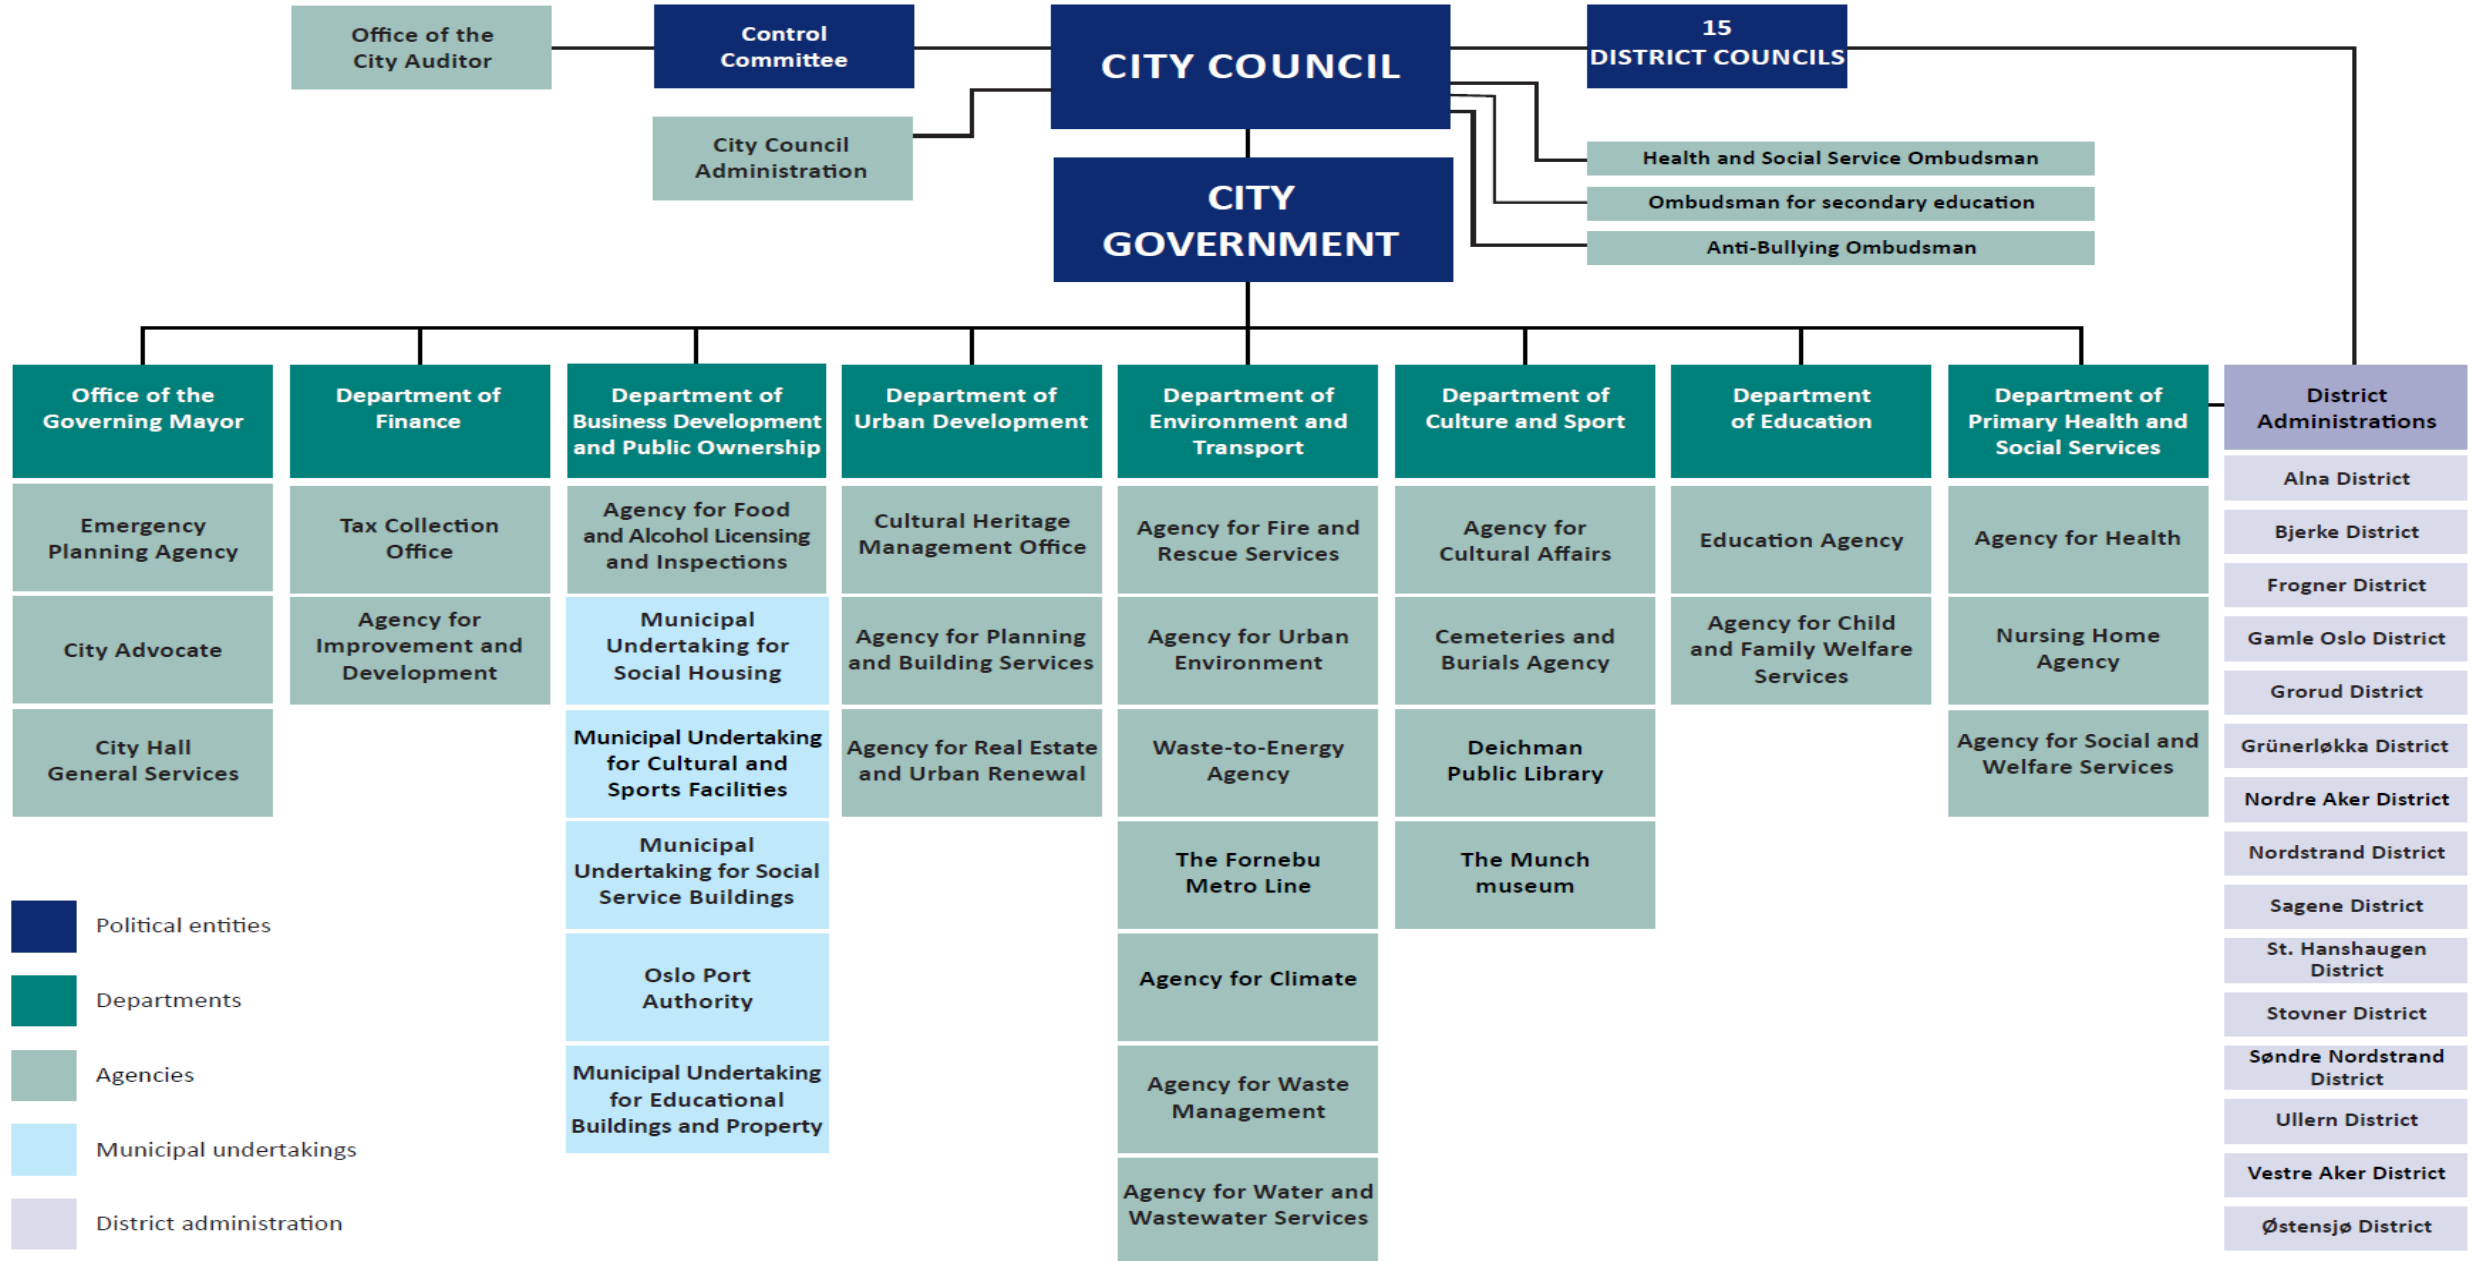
Office of the City Auditor

Control Committee

CITY COUNCIL

15 DISTRICT COUNCILS

City Council Administration

CITY GOVERNMENT

Health and Social Service Ombudsman

Ombudsman for secondary education

Anti-Bullying Ombudsman

Office of the Governing Mayor

Emergency Planning Agency

City Advocate

City Hall General Services

Department of Finance

Tax Collection Office

Agency for Improvement and Development

Department of Business Development and Public Ownership

Agency for Food and Alcohol Licensing and Inspections

Municipal Undertaking for Social Housing

Municipal Undertaking for Cultural and Sports Facilities

Municipal Undertaking for Social Service Buildings

Oslo Port Authority

Municipal Undertaking for Educational Buildings and Property

Department of Urban Development

Cultural Heritage Management Office

Agency for Planning and Building Services

Agency for Real Estate and Urban Renewal

Department of Environment and Transport

Agency for Fire and Rescue Services

Agency for Urban Environment

Waste-to-Energy Agency

The Fornebu Metro Line

Agency for Climate

Agency for Waste Management

Agency for Water and Wastewater Services

Department of Culture and Sport

Agency for Cultural Affairs

Cemeteries and Burials Agency

Deichman Public Library

The Munch museum

Department of Education

Education Agency

Agency for Child and Family Welfare Services

Department of Primary Health and Social Services

Agency for Health

Nursing Home Agency

Agency for Social and Welfare Services

District Administrations

Alna District

Bjerke District

Frogner District

Gamle Oslo District

Grorud District

Grünerløkka District

Nordre Aker District

Nordstrand District

Sagene District

St. Hanshaugen District

Stovner District

Søndre Nordstrand District

Ullern District

Vestre Aker District

Østensjø District

Political entities

Departments

Agencies

Municipal undertakings

District administration